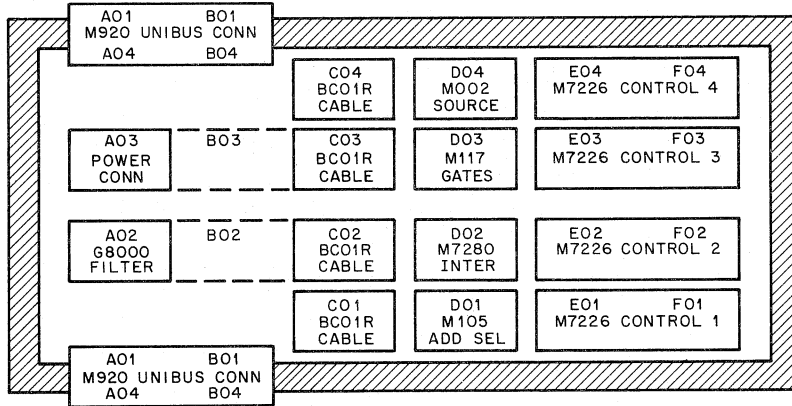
A01 B01
M920 UNIBUS CONN
A04 B04

C04
BC01R
CABLE

D04
M002
SOURCE

E04 F04
M7226 CONTROL 4

A03
POWER
CONN

B03

C03
BC01R
CABLE

D03
M117
GATES

E03 F03
M7226 CONTROL 3

A02
G8000
FILTER

B02

C02
BC01R
CABLE

D02
M7280
INTER

E02 F02
M7226 CONTROL 2

C01
BC01R
CABLE

D01
M105
ADD SEL

E01 F01
M7226 CONTROL 1

A01 B01
M920 UNIBUS CONN
A04 B04